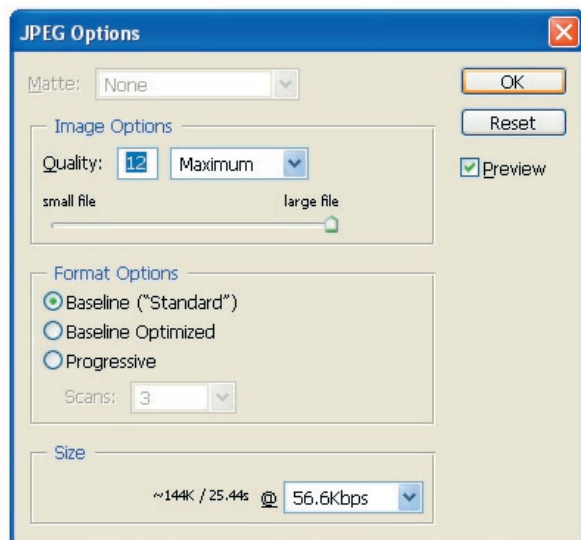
JPEG Options

Matte: None

Image Options
Quality: 12 Maximum
small file large file

Format Options
Baseline ("Standard")
Baseline Optimized
Progressive
Scans: 3

Size
~144K / 25.44s @ 56.6Kbps

OK
Reset
Preview